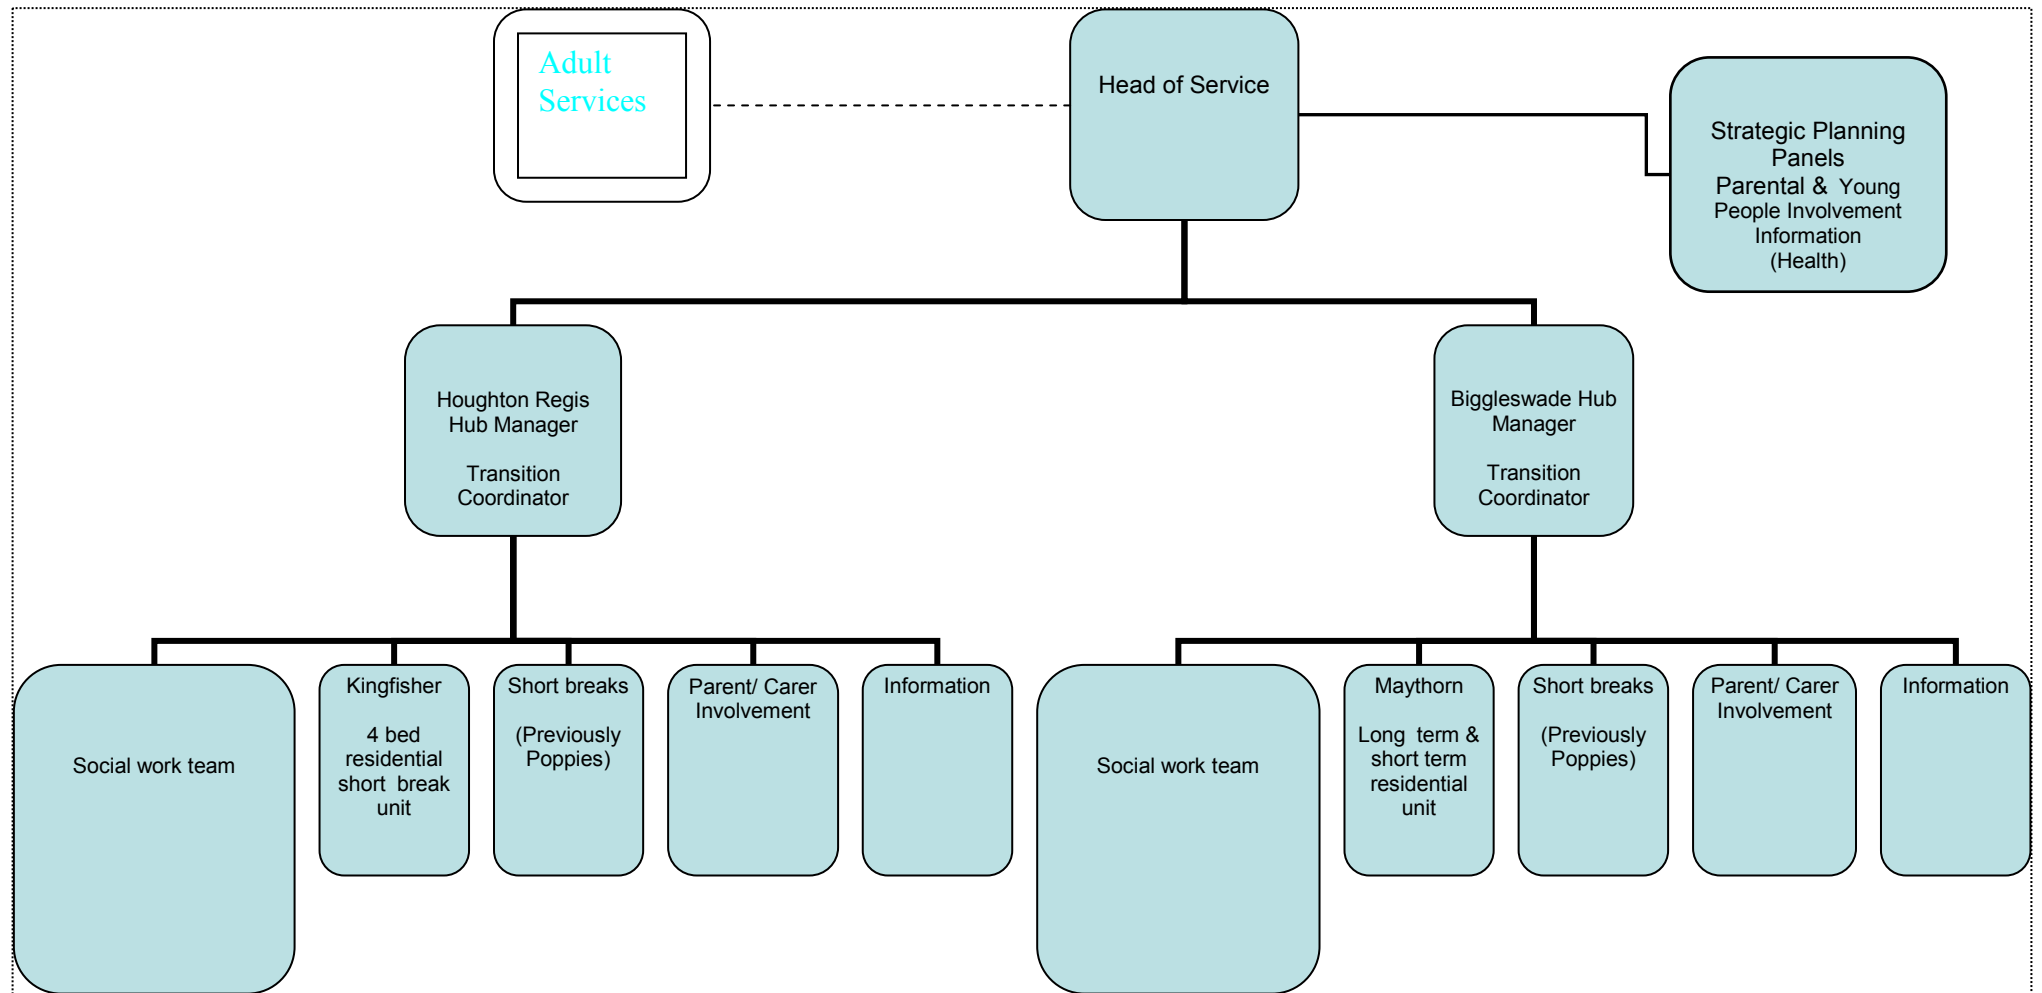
Adult Services

Head of Service

Strategic Planning Panels
Parental & Young People Involvement
Information
(Health)

Houghton Regis Hub Manager

Transition Coordinator

Biggleswade Hub Manager

Transition Coordinator

Social work team

Kingfisher

4 bed residential short break unit

Short breaks

(Previously Poppies)

Parent/ Carer Involvement

Information

Social work team

Maythorn

Long term & short term residential unit

Short breaks

(Previously Poppies)

Parent/ Carer Involvement

Information